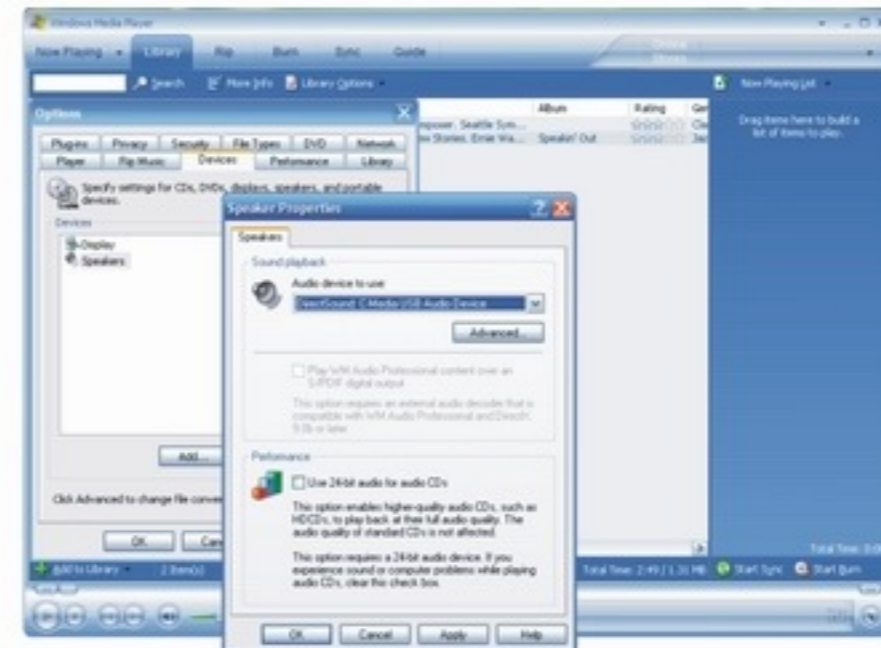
Windows Media Player

Now Playing Library Rip Burn Sync Guide

Search More Info Library Options

Now Playing List

Drag items here to build a list of items to play.

Options

Plugins Privacy Security File Types DVD Network
Player Rip Music Devices Performance Library

Specify settings for CDs, DVDs, displays, speakers, and portable devices.

Devices

Display
Speakers

Add...

Click Advanced to change file conver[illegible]

OK Can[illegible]

Album Rating
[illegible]power, Seattle Sym...
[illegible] Stories, Ernie Wa... Speakin' Out

Speaker Properties

Speakers

Sound playback

Audio device to use

DirectSound: C-Media USB Audio Device

Advanced...

Play WM Audio Professional content over an S/PDIF digital output

This option requires an external audio decoder that is compatible with WM Audio Professional and DirectX 9.0b or later.

Performance

Use 24-bit audio for audio CDs

This option enables higher-quality audio CDs, such as HDCDs, to play back at their full audio quality. The audio quality of standard CDs is not affected.

This option requires a 24-bit audio device. If you experience sound or computer problems while playing audio CDs, clear this check box.

OK Cancel Apply Help

Add to Library 2 Item(s)

Total Time: 2:49 / 1.31 MB Start Sync Start Burn

Total Time: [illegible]